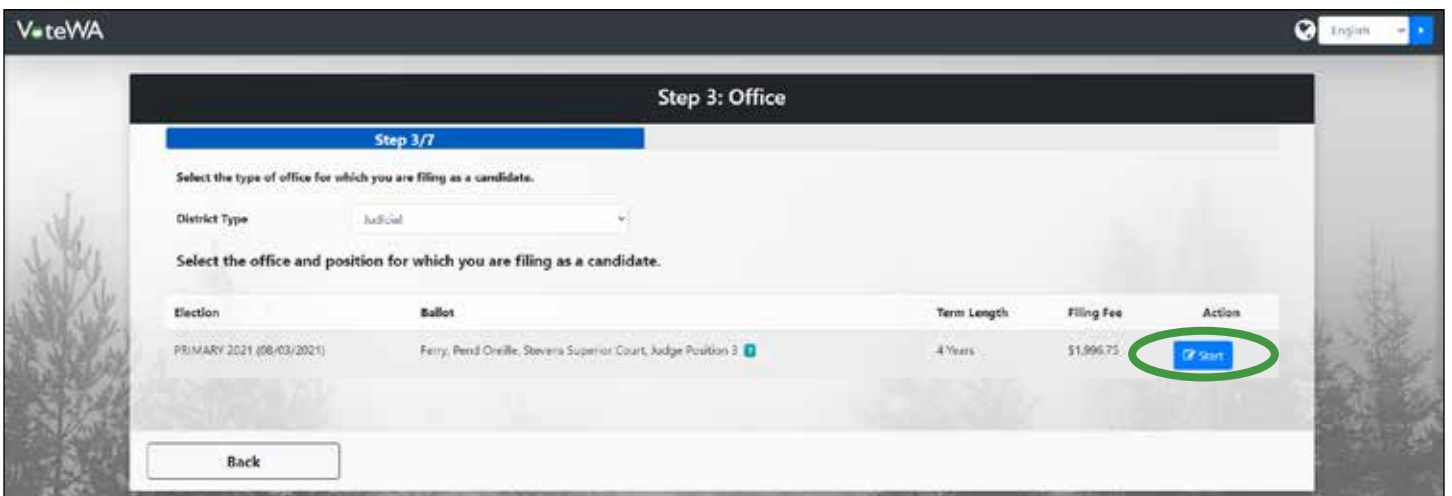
VoteWA

English

Step 3: Office

Step 3/7

Select the type of office for which you are filing as a candidate.

District Type Judicial

Select the office and position for which you are filing as a candidate.

| Election | Ballot | Term Length | Filing Fee | Action |
|---|---|---|---|---|
| PRIMARY 2021 (08/03/2021) | Ferry, Pend Oreille, Stevens Superior Court, Judge Position 3 | 4 Years | $1,996.75 | Start |

Back